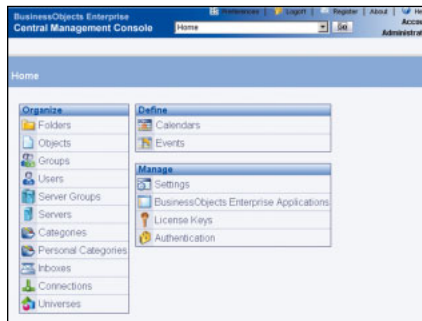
BusinessObjects Enterprise
Central Management Console

Home

Go

Preferences | Logoff | Register | About | He
Acco
Administrat

Home

Organize
Folders
Objects
Groups
Users
Server Groups
Servers
Categories
Personal Categories
Inboxes
Connections
Universes

Define
Calendars
Events

Manage
Settings
BusinessObjects Enterprise Applications
License Keys
Authentication